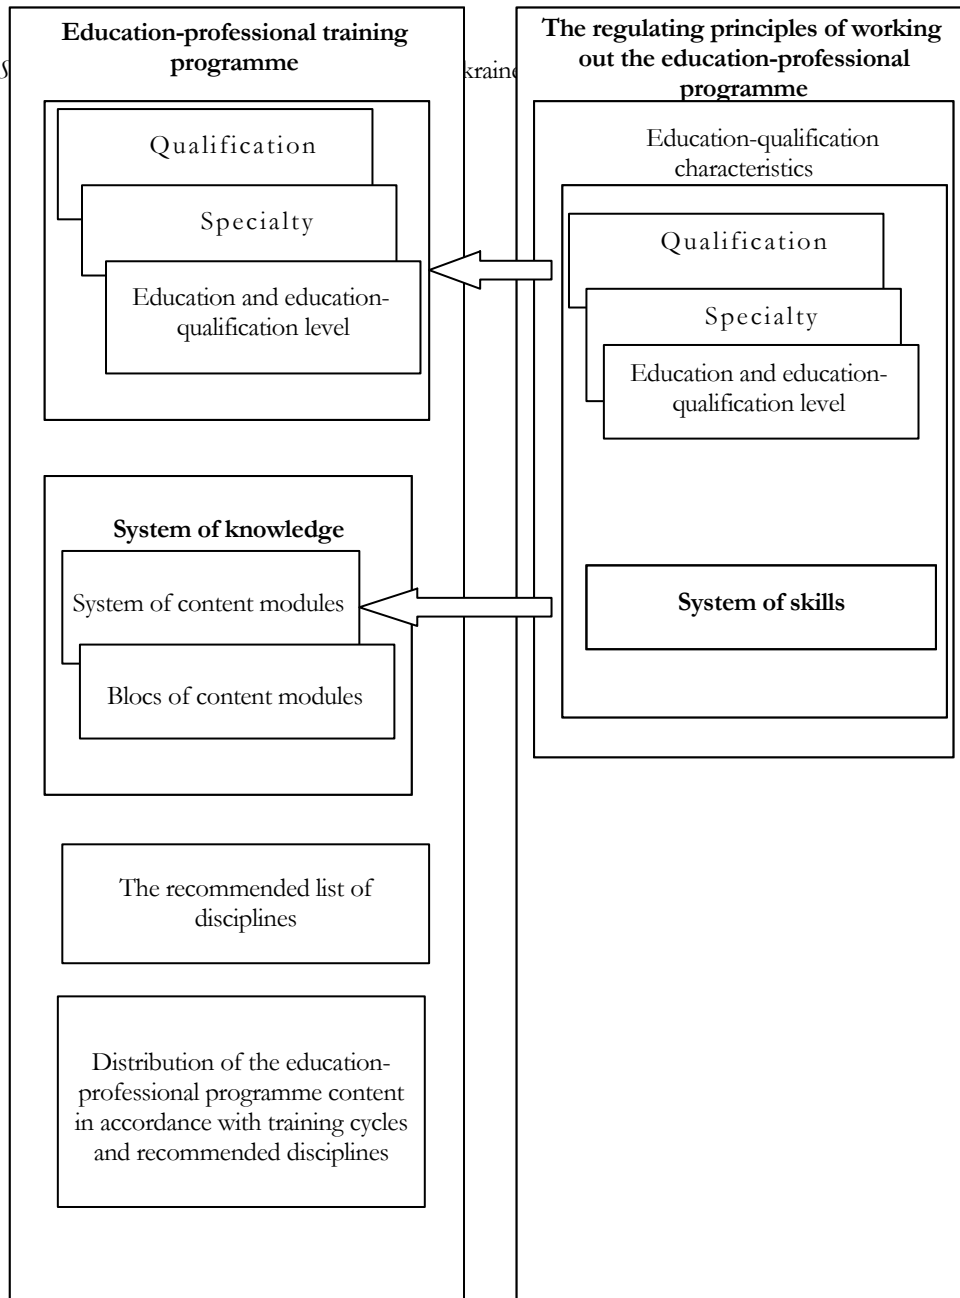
Education-professional training programme

Qualification

Specialty

Education and education-qualification level

System of knowledge

System of content modules

Blocs of content modules

The recommended list of disciplines

Distribution of the education-professional programme content in accordance with training cycles and recommended disciplines

The regulating principles of working out the education-professional programme

Education-qualification characteristics

Qualification

Specialty

Education and education-qualification level

System of skills